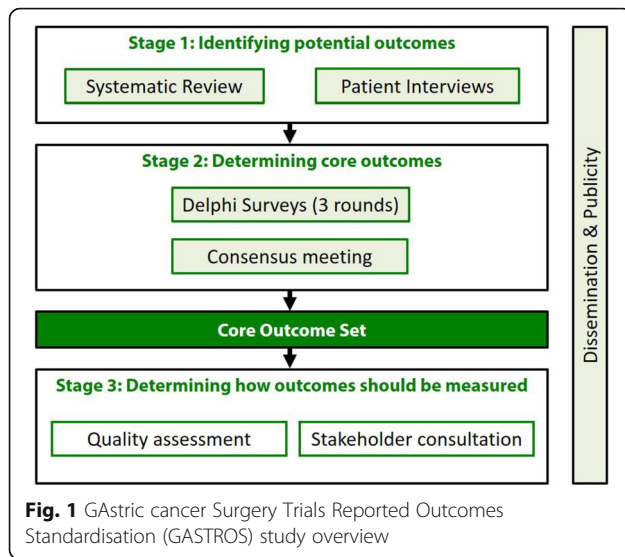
Stage 1: Identifying potential outcomes

Systematic Review

Patient Interviews

Stage 2: Determining core outcomes

Delphi Surveys (3 rounds)

Consensus meeting

Core Outcome Set

Stage 3: Determining how outcomes should be measured

Quality assessment

Stakeholder consultation

Dissemination & Publicity

**Fig. 1** GAstric cancer Surgery Trials Reported Outcomes Standardisation (GASTROS) study overview